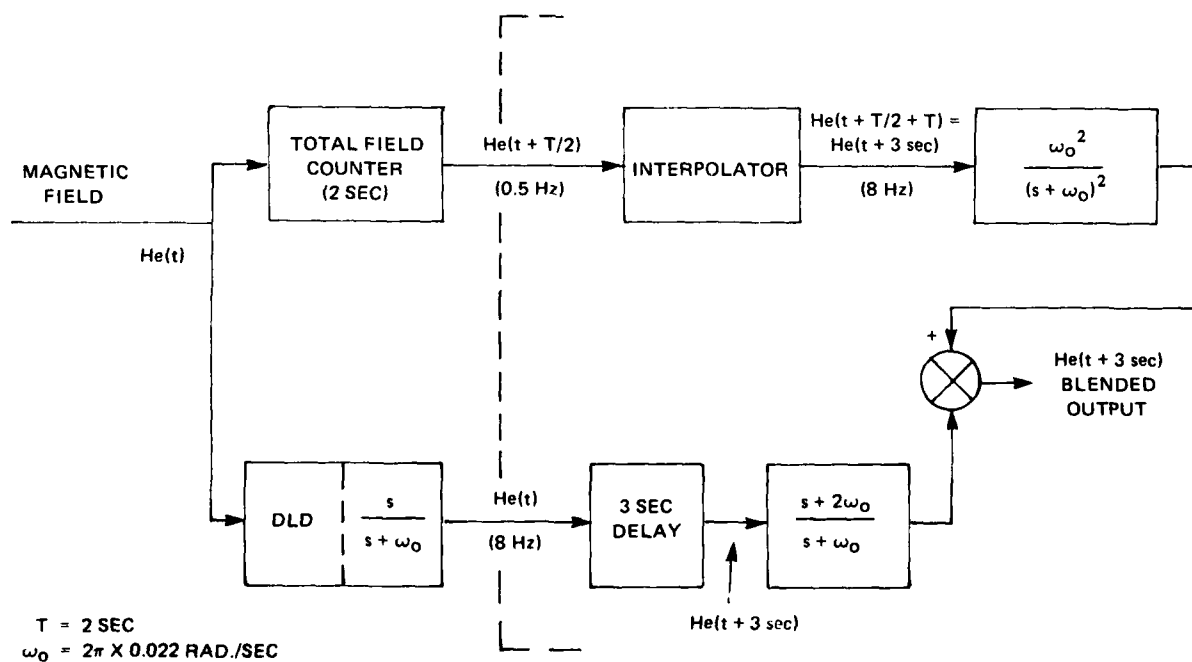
MAGNETIC FIELD

He(t)

TOTAL FIELD COUNTER (2 SEC)

He(t + T/2)

(0.5 Hz)

INTERPOLATOR

He(t + T/2 + T) = He(t + 3 sec)

(8 Hz)

$\frac{\omega_o^2}{(s + \omega_o)^2}$

+

He(t + 3 sec) BLENDED OUTPUT

DLD

$\frac{s}{s + \omega_o}$

He(t)

(8 Hz)

3 SEC DELAY

$\frac{s + 2\omega_o}{s + \omega_o}$

He(t + 3 sec)

T = 2 SEC
$\omega_o$ = $2\pi$ X 0.022 RAD./SEC